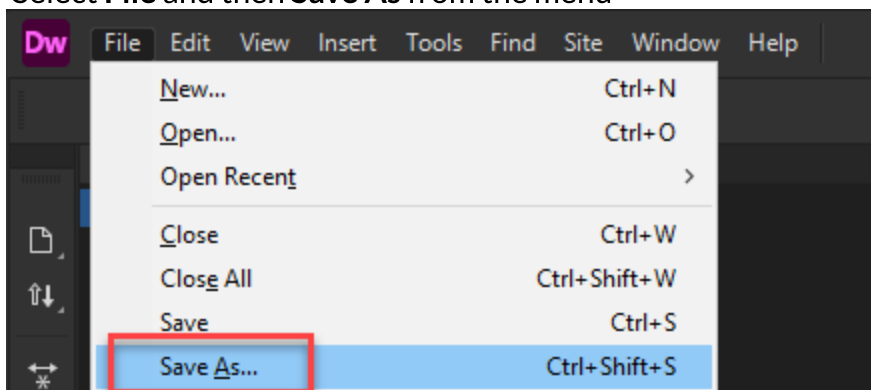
Select **File** and then **Save As** from the menu

Dw File Edit View Insert Tools Find Site Window Help

New... Ctrl+N
Open... Ctrl+O
Open Recent >
Close Ctrl+W
Close All Ctrl+Shift+W
Save Ctrl+S
Save As... Ctrl+Shift+S